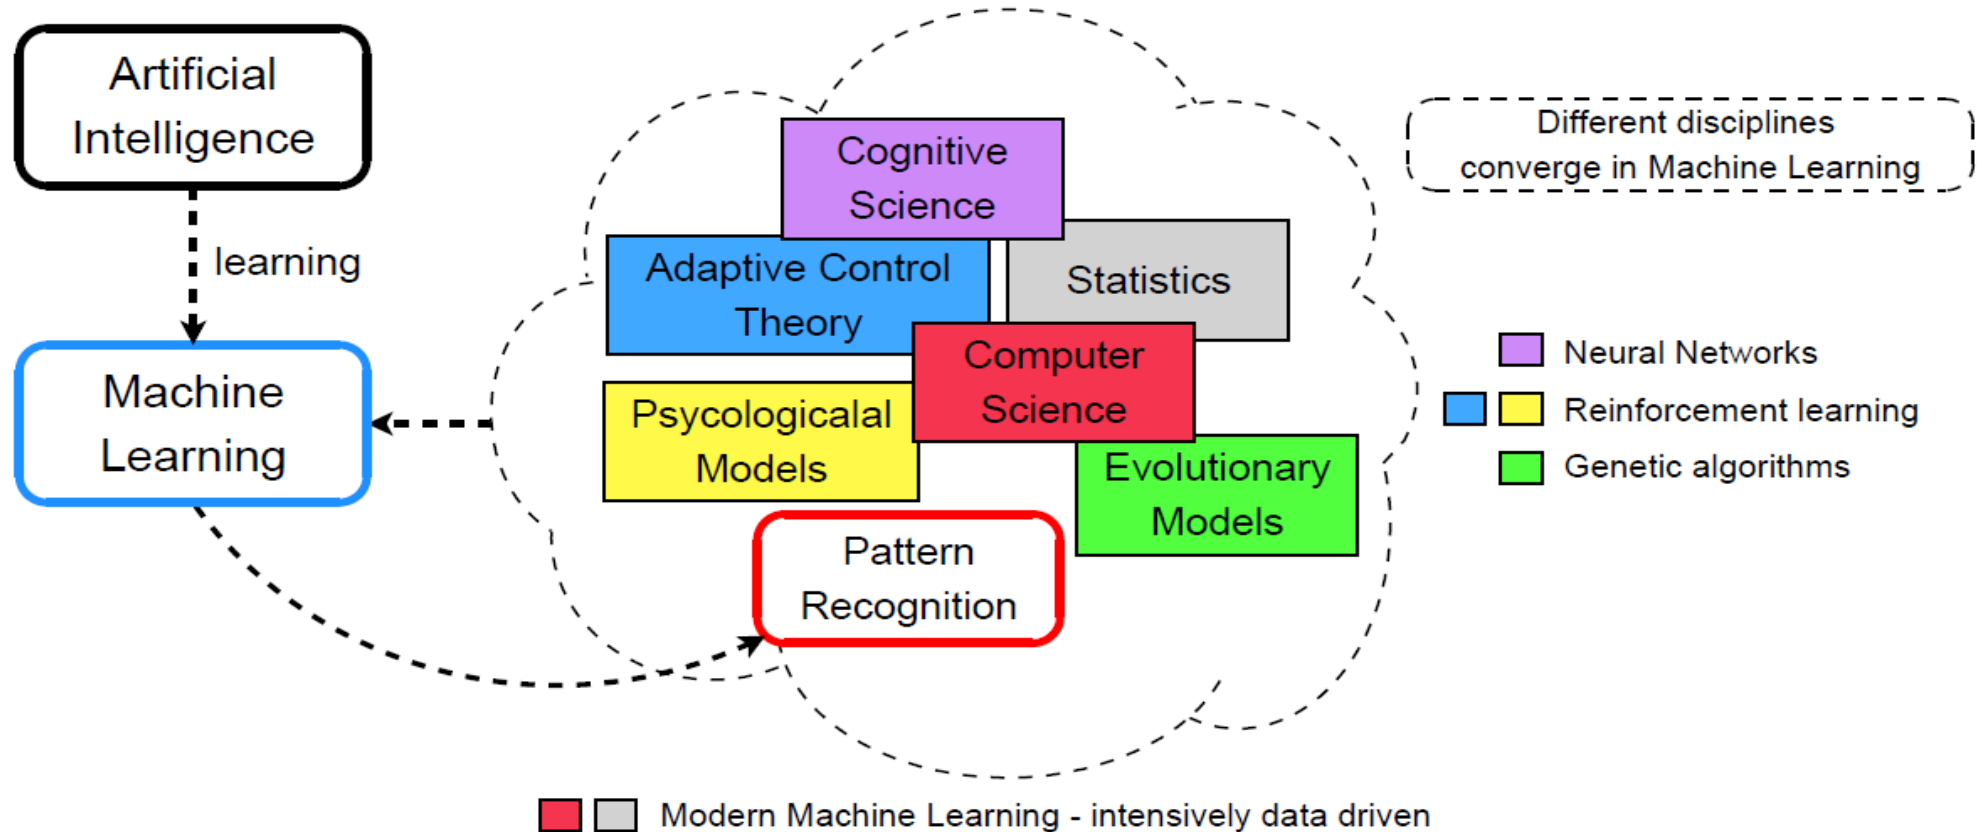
Artificial Intelligence

learning

Machine Learning

Cognitive Science

Adaptive Control Theory

Statistics

Computer Science

Psycologicalal Models

Evolutionary Models

Pattern Recognition

Different disciplines converge in Machine Learning

Neural Networks

Reinforcement learning

Genetic algorithms

Modern Machine Learning - intensively data driven